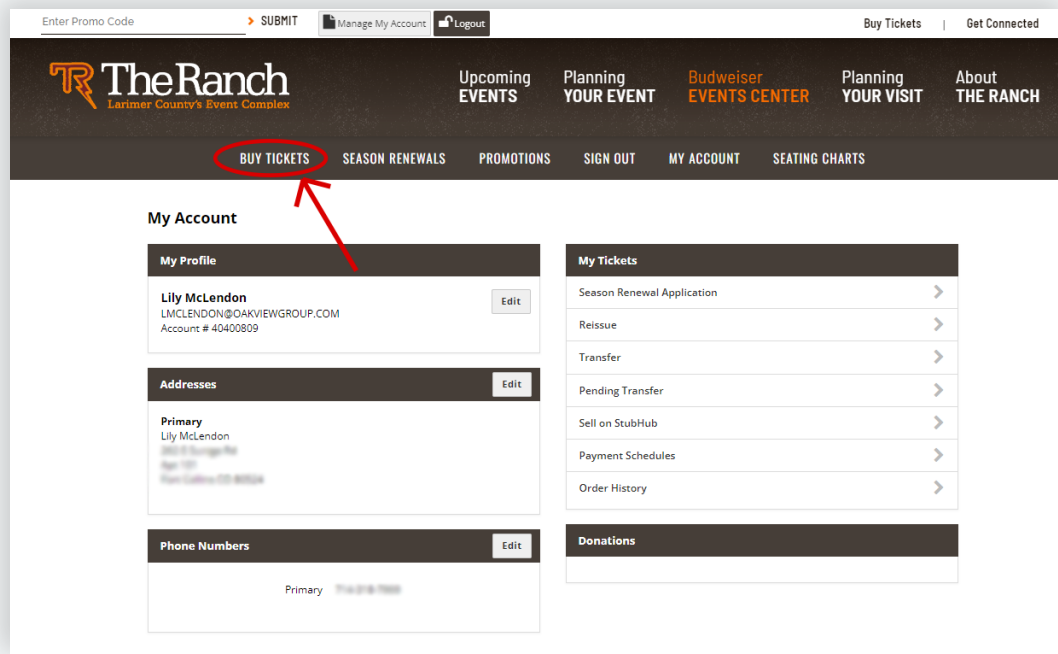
Enter Promo Code > SUBMIT Manage My Account Logout Buy Tickets | Get Connected

TheRanch
Larimer County's Event Complex

Upcoming EVENTS
Planning YOUR EVENT
Budweiser EVENTS CENTER
Planning YOUR VISIT
About THE RANCH

BUY TICKETS SEASON RENEWALS PROMOTIONS SIGN OUT MY ACCOUNT SEATING CHARTS

My Account

My Profile

Lily McLendon
LMCLENDON@OAKVIEWGROUP.COM
Account # 40400809
Edit

Addresses
Edit

Primary
Lily McLendon
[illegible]
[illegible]
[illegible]

Phone Numbers
Edit

Primary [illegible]

My Tickets

Season Renewal Application
Reissue
Transfer
Pending Transfer
Sell on StubHub
Payment Schedules
Order History

Donations